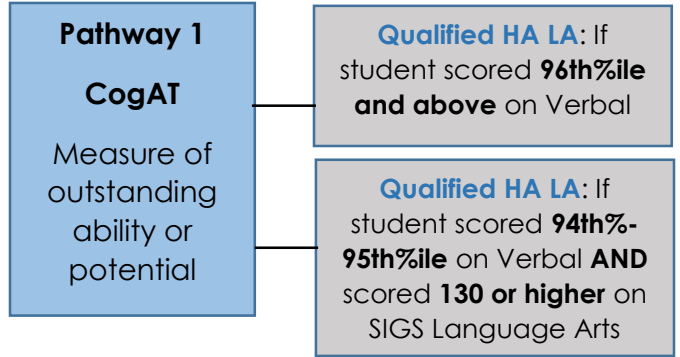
Pathway 1

CogAT

Measure of outstanding ability or potential

Qualified HA LA: If student scored 96th%ile and above on Verbal

Qualified HA LA: If student scored 94th%-95th%ile on Verbal AND scored 130 or higher on SIGS Language Arts